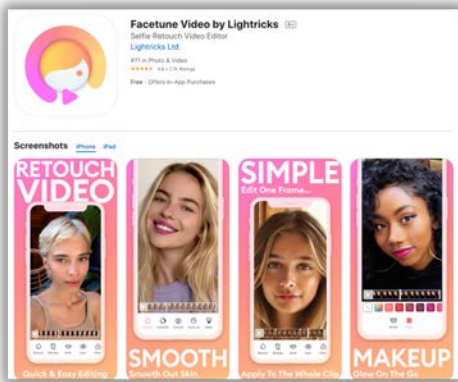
Facetune Video by Lightricks 4+
Selfie Retouch Video Editor
Lightricks Ltd.
#71 in Photo & Video
★★★★★ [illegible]
Free · Offers In-App Purchases

Screenshots iPhone iPad

RETOUCH VIDEO
Quick & Easy Editing

SMOOTH
Smooth Out Skin

SIMPLE
Edit One Frame...
Apply To The Whole Clip

MAKEUP
Glow On The Go